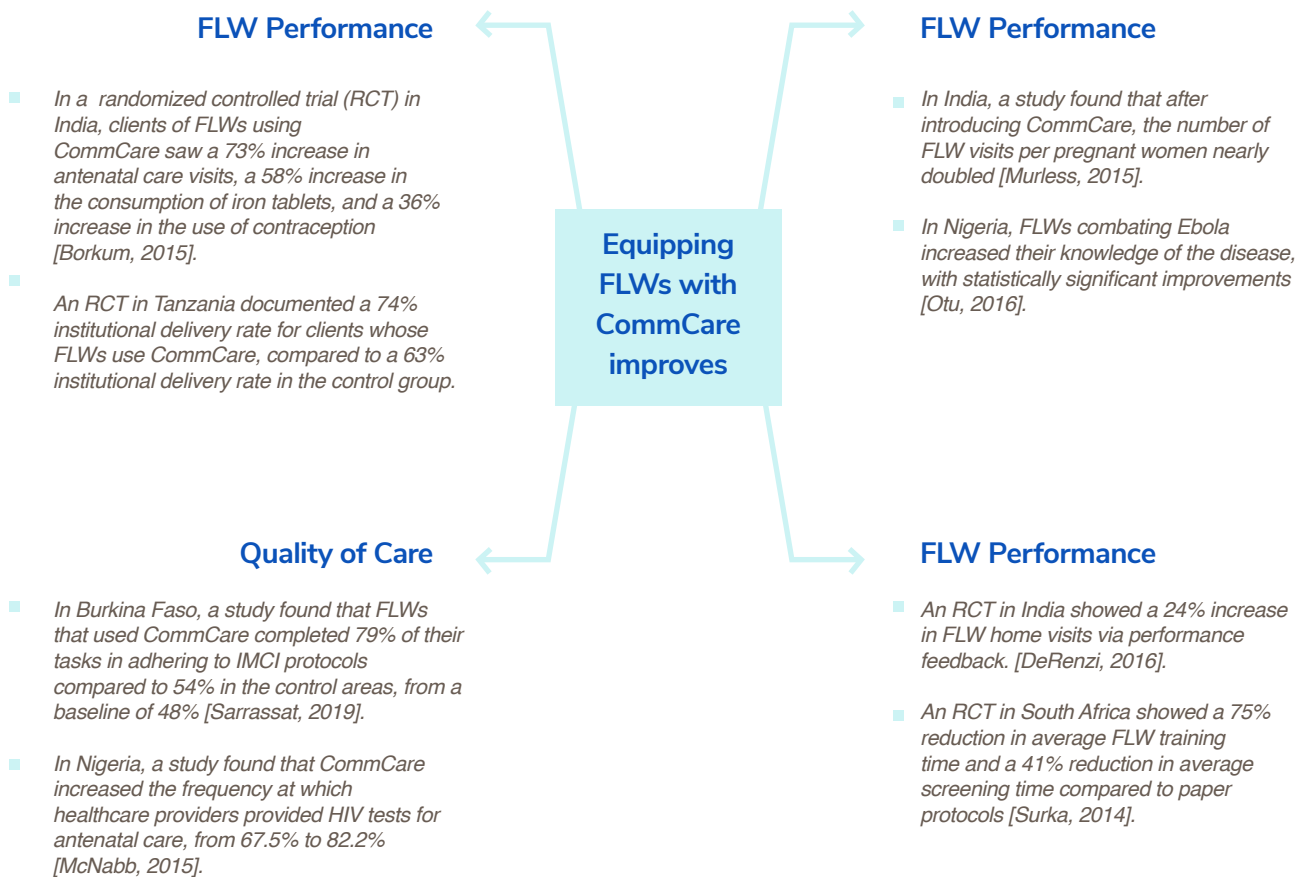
FLW Performance

In a randomized controlled trial (RCT) in India, clients of FLWs using CommCare saw a 73% increase in antenatal care visits, a 58% increase in the consumption of iron tablets, and a 36% increase in the use of contraception [Borkum, 2015].

An RCT in Tanzania documented a 74% institutional delivery rate for clients whose FLWs use CommCare, compared to a 63% institutional delivery rate in the control group.

Equipping FLWs with CommCare improves

FLW Performance

In India, a study found that after introducing CommCare, the number of FLW visits per pregnant women nearly doubled [Murless, 2015].

In Nigeria, FLWs combating Ebola increased their knowledge of the disease, with statistically significant improvements [Otu, 2016].

Quality of Care

In Burkina Faso, a study found that FLWs that used CommCare completed 79% of their tasks in adhering to IMCI protocols compared to 54% in the control areas, from a baseline of 48% [Sarrassat, 2019].

In Nigeria, a study found that CommCare increased the frequency at which healthcare providers provided HIV tests for antenatal care, from 67.5% to 82.2% [McNabb, 2015].

FLW Performance

An RCT in India showed a 24% increase in FLW home visits via performance feedback. [DeRenzi, 2016].

An RCT in South Africa showed a 75% reduction in average FLW training time and a 41% reduction in average screening time compared to paper protocols [Surka, 2014].